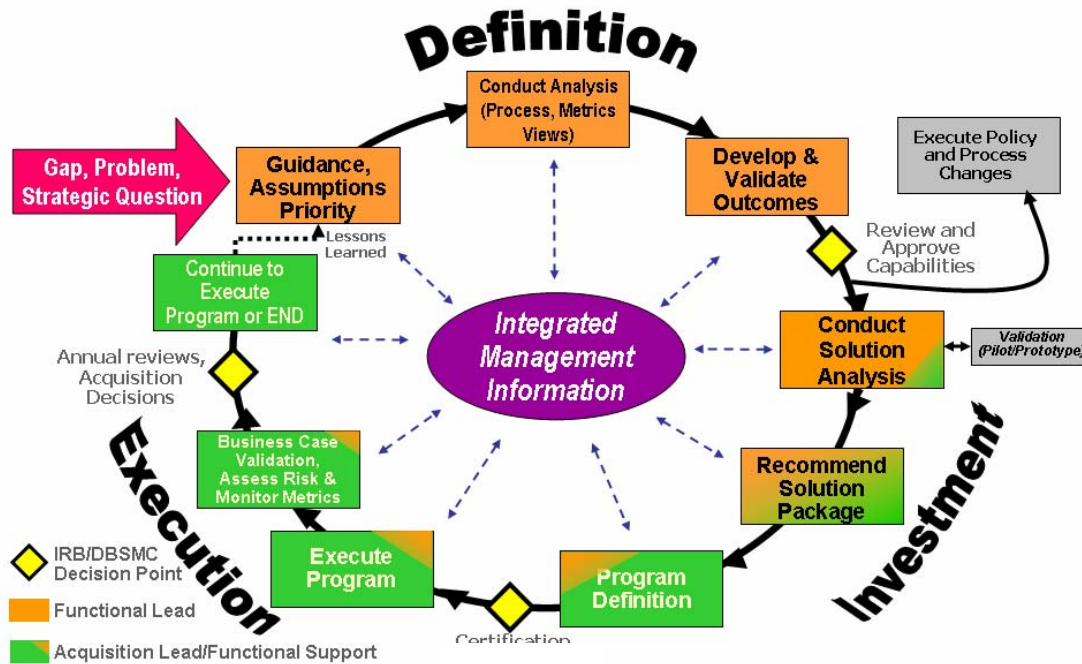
Definition

Gap, Problem, Strategic Question

Guidance, Assumptions Priority

Conduct Analysis (Process, Metrics Views)

Develop & Validate Outcomes

Execute Policy and Process Changes

Review and Approve Capabilities

Lessons Learned

Continue to Execute Program or END

Integrated Management Information

Conduct Solution Analysis

Validation (Pilot/Prototype)

Annual reviews, Acquisition Decisions

Execution

Business Case Validation, Assess Risk & Monitor Metrics

Recommend Solution Package

Investment

Execute Program

Program Definition

Certification

IRB/DBSMC Decision Point

Functional Lead

Acquisition Lead/Functional Support